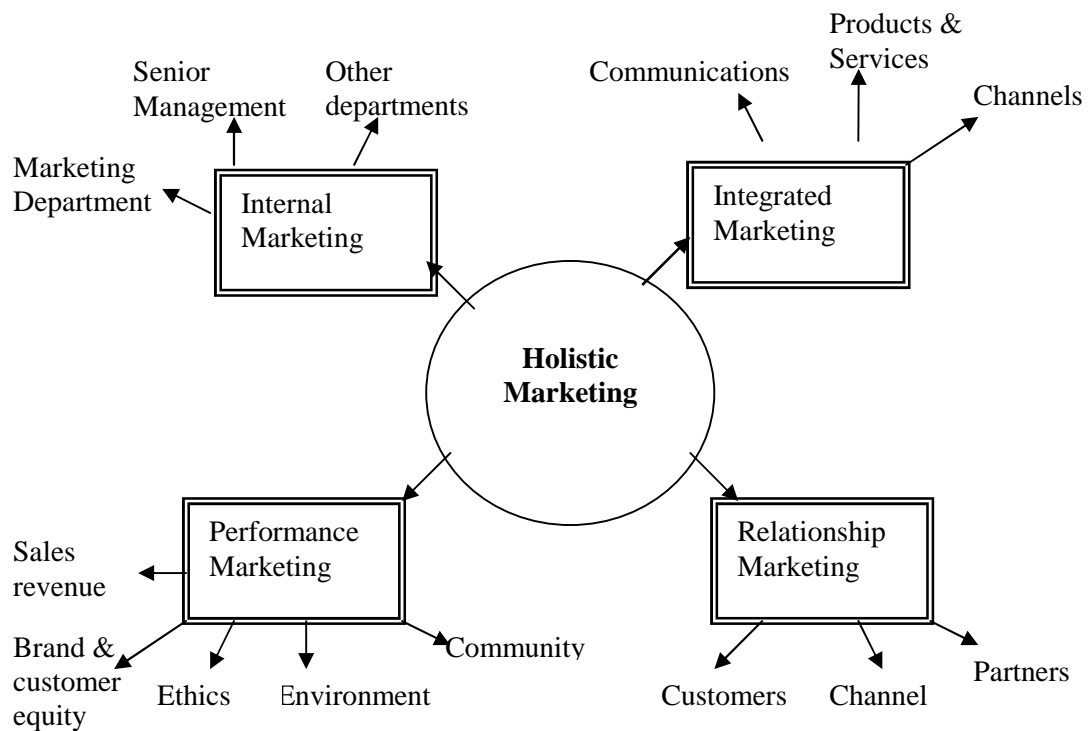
Senior Management

Other departments

Marketing Department

Internal Marketing

Communications

Products & Services

Channels

Integrated Marketing

**Holistic Marketing**

Performance Marketing

Sales revenue

Brand & customer equity

Ethics

Environment

Community

Relationship Marketing

Customers

Channel

Partners